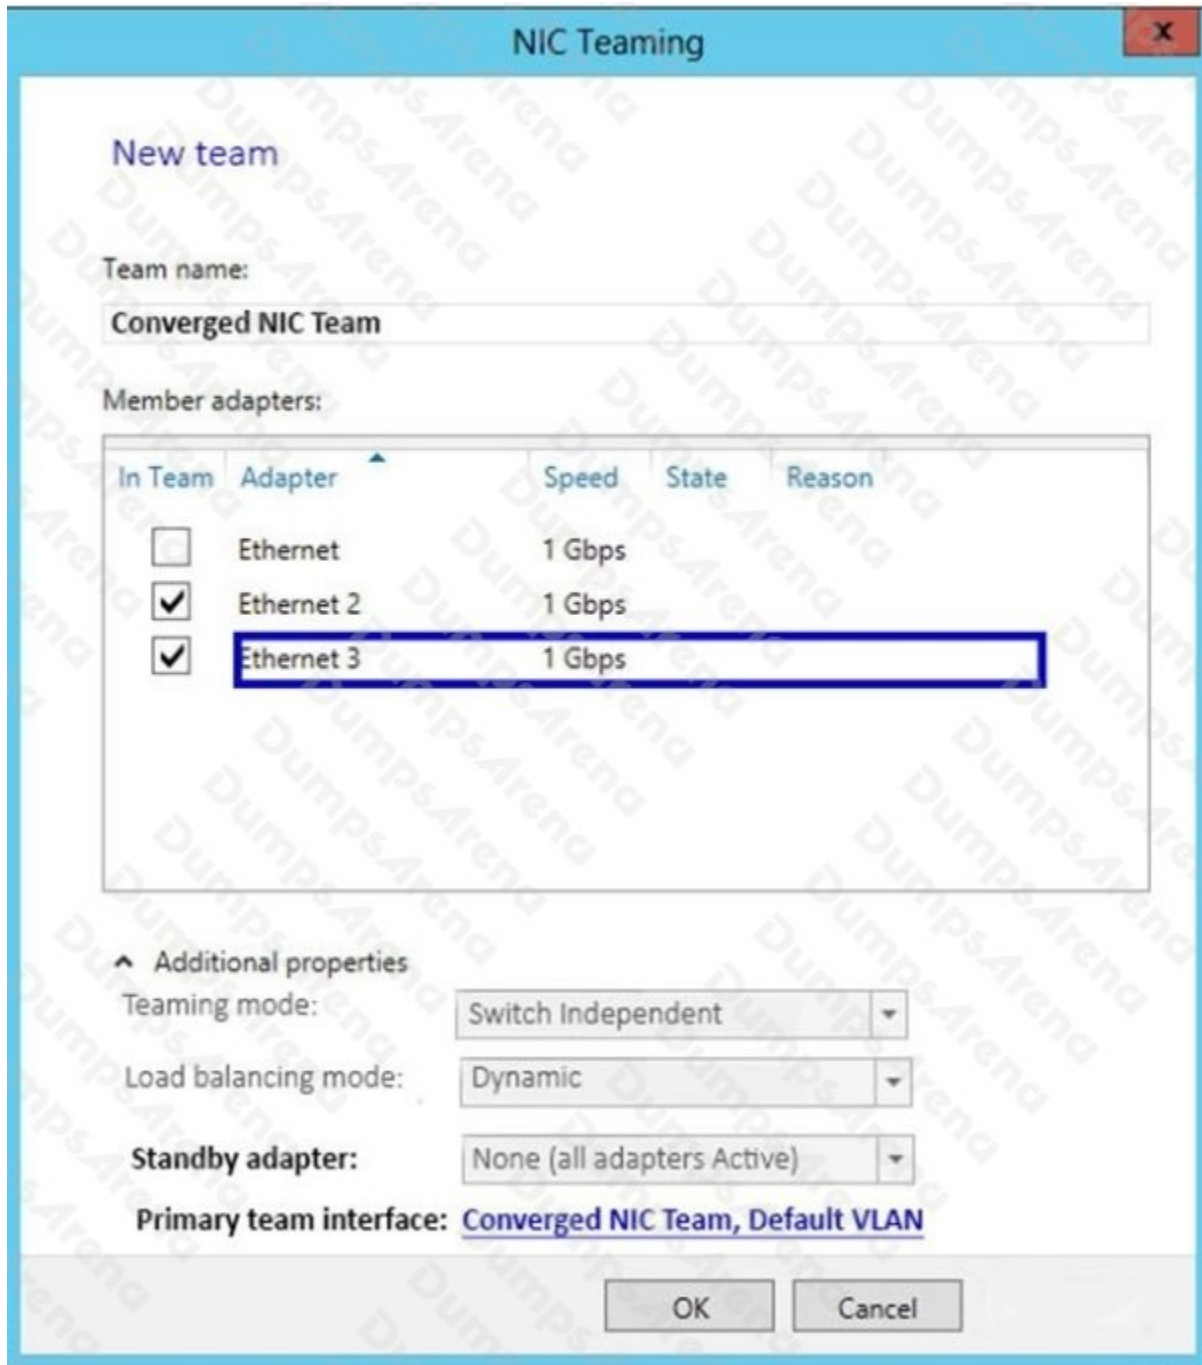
NIC Teaming

x

New team

Team name:

Converged NIC Team

Member adapters:

| In Team | Adapter | Speed | State | Reason |
|---|---|---|---|---|
| ☐ | Ethernet | 1 Gbps | | |
| ☑ | Ethernet 2 | 1 Gbps | | |
| ☑ | Ethernet 3 | 1 Gbps | | |

Additional properties

Teaming mode: Switch Independent

Load balancing mode: Dynamic

Standby adapter: None (all adapters Active)

Primary team interface: Converged NIC Team, Default VLAN

OK

Cancel

DumpsArena